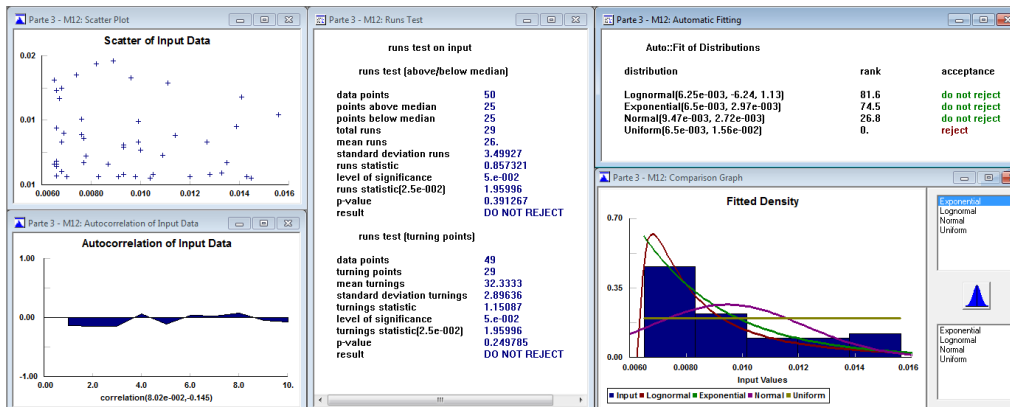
Parte 3 - M12: Scatter Plot

Scatter of Input Data

0.02
0.01
0.01
0.0060 0.0080 0.010 0.012 0.014 0.016

Parte 3 - M12: Autocorrelation of Input Data

Autocorrelation of Input Data

1.00
0.00
-1.00
0.00 2.0 4.0 6.0 8.0 10.
correlation(8.02e-002,-0.145)

Parte 3 - M12: Runs Test

runs test on input

runs test (above/below median)

| | |
|---|---|
| data points | 50 |
| points above median | 25 |
| points below median | 25 |
| total runs | 29 |
| mean runs | 26. |
| standard deviation runs | 3.49927 |
| runs statistic | 0.857321 |
| level of significance | 5.e-002 |
| runs statistic(2.5e-002) | 1.95996 |
| p-value | 0.391267 |
| result | DO NOT REJECT |

runs test (turning points)

| | |
|---|---|
| data points | 49 |
| turning points | 29 |
| mean turnings | 32.3333 |
| standard deviation turnings | 2.89636 |
| turnings statistic | 1.15087 |
| level of significance | 5.e-002 |
| turnings statistic(2.5e-002) | 1.95996 |
| p-value | 0.249785 |
| result | DO NOT REJECT |

Parte 3 - M12: Automatic Fitting

Auto::Fit of Distributions

| distribution | rank | acceptance |
|---|---|---|
| Lognormal(6.25e-003, -6.24, 1.13) | 81.6 | do not reject |
| Exponential(6.5e-003, 2.97e-003) | 74.5 | do not reject |
| Normal(9.47e-003, 2.72e-003) | 26.8 | do not reject |
| Uniform(6.5e-003, 1.56e-002) | 0. | reject |

Parte 3 - M12: Comparison Graph

Fitted Density

0.70
0.35
0.00
0.0060 0.0080 0.010 0.012 0.014 0.016
Input Values

Input Lognormal Exponential Normal Uniform

Exponential
Lognormal
Normal
Uniform

Exponential
Lognormal
Normal
Uniform